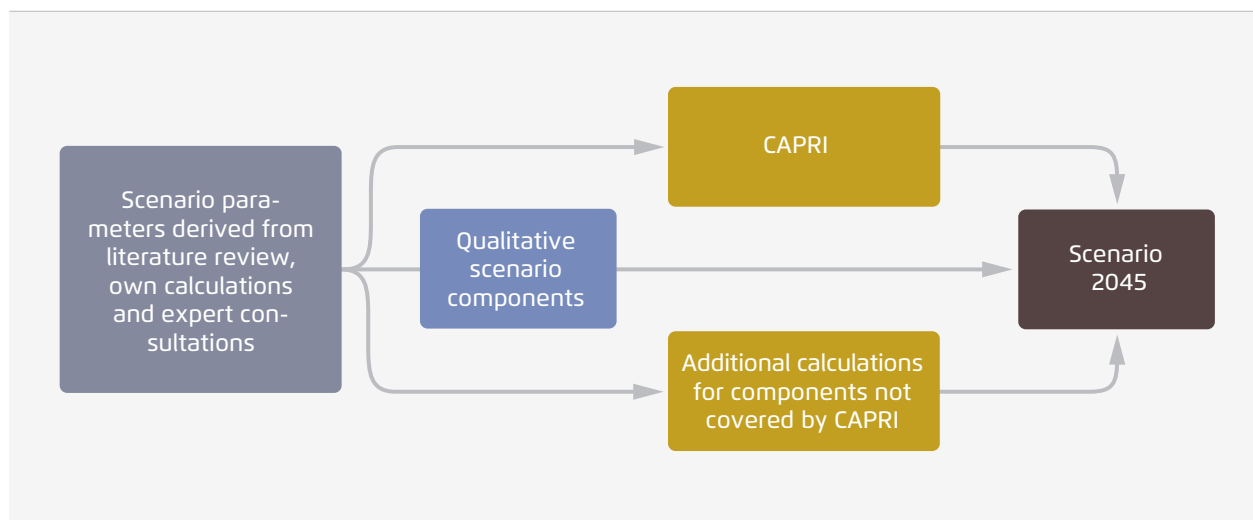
Scenario parameters derived from literature review, own calculations and expert consultations

CAPRI

Qualitative scenario components

Additional calculations for components not covered by CAPRI

Scenario 2045